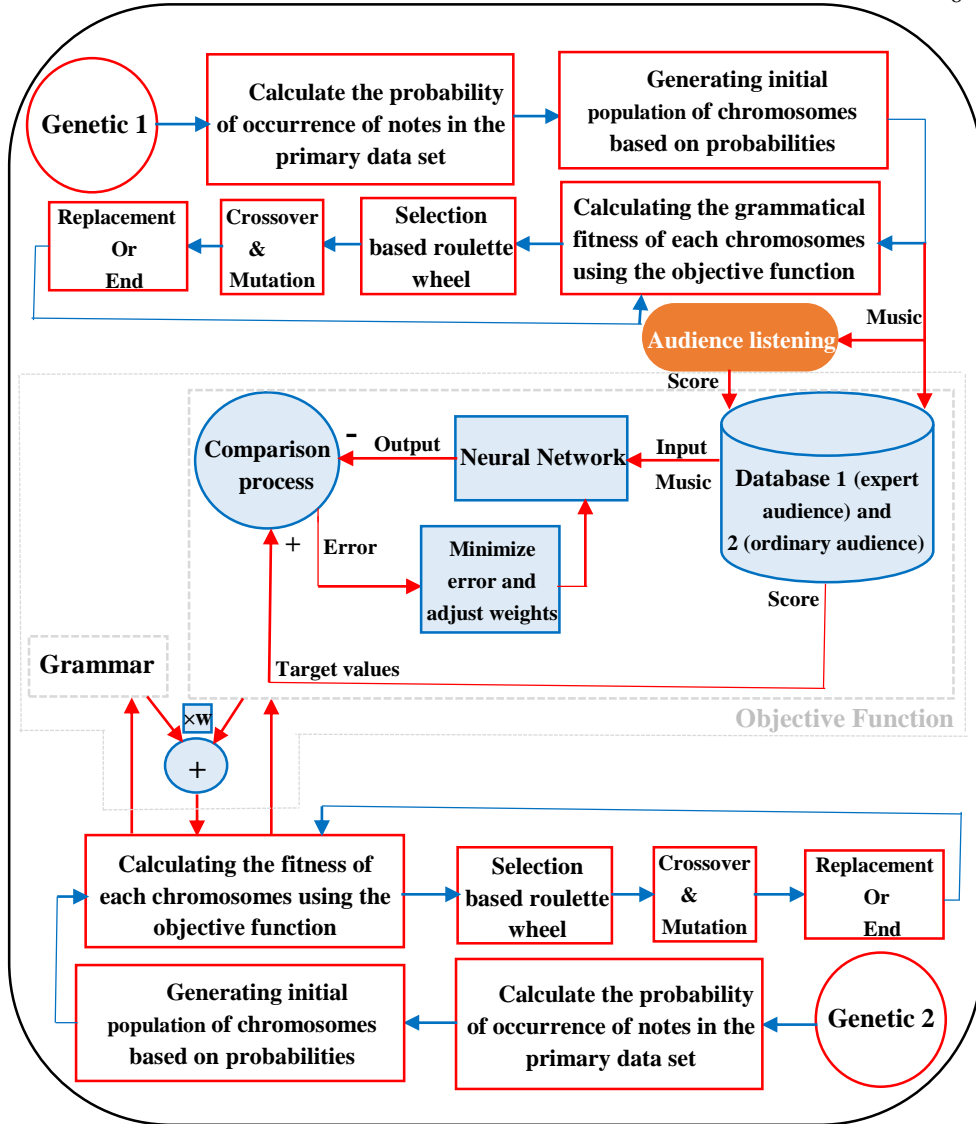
Genetic 1

Calculate the probability of occurrence of notes in the primary data set

Generating initial population of chromosomes based on probabilities

Calculating the grammatical fitness of each chromosomes using the objective function

Selection based roulette wheel

Crossover & Mutation

Replacement Or End

Music

Audience listening

Score

Comparison process

-

Output

Neural Network

Input Music

Database 1 (expert audience) and 2 (ordinary audience)

+

Error

Minimize error and adjust weights

Score

Grammar

Target values

Objective Function

×w

+

Calculating the fitness of each chromosomes using the objective function

Selection based roulette wheel

Crossover & Mutation

Replacement Or End

Generating initial population of chromosomes based on probabilities

Calculate the probability of occurrence of notes in the primary data set

Genetic 2